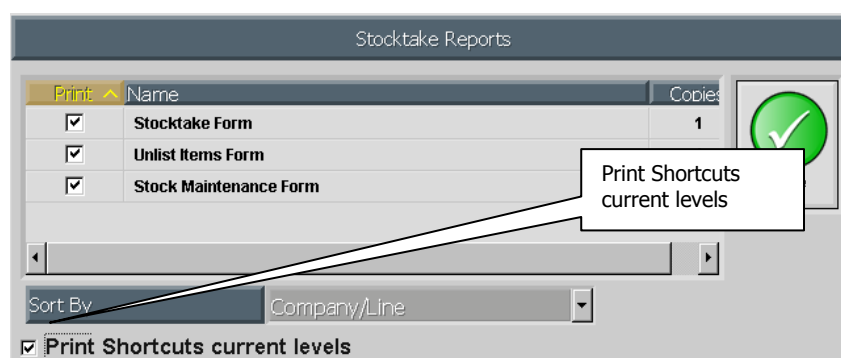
Stocktake Reports

| Print ^ | Name | Copies |
|---|---|---|
| ☑ | Stocktake Form | 1 |
| ☑ | Unlist Items Form | |
| ☑ | Stock Maintenance Form | |

Print Shortcuts current levels

Sort By

Company/Line

☑ Print Shortcuts current levels